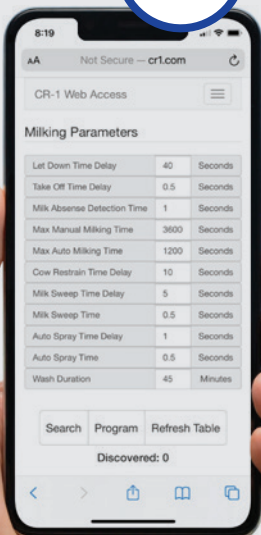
8:19

AA Not Secure — cr1.com

CR-1 Web Access

Milking Parameters

| | | |
|---|---|---|
| Let Down Time Delay | 40 | Seconds |
| Take Off Time Delay | 0.5 | Seconds |
| Milk Absense Detection Time | 1 | Seconds |
| Max Manual Milking Time | 3600 | Seconds |
| Max Auto Milking Time | 1200 | Seconds |
| Cow Restrain Time Delay | 10 | Seconds |
| Milk Sweep Time Delay | 5 | Seconds |
| Milk Sweep Time | 0.5 | Seconds |
| Auto Spray Time Delay | 1 | Seconds |
| Auto Spray Time | 0.5 | Seconds |
| Wash Duration | 45 | Minutes |

Search Program Refresh Table

Discovered: 0